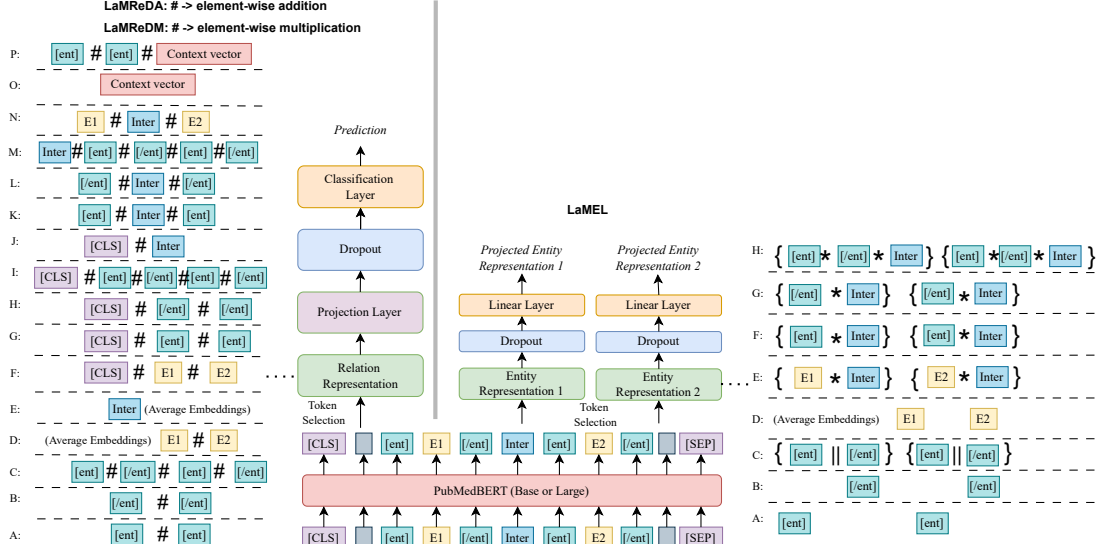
LaMReDA: # -> element-wise addition
LaMReDM: # -> element-wise multiplication

P: [ent] # [ent] # Context vector
O: Context vector
N: E1 # Inter # E2
M: Inter # [ent] # [/ent] # [ent] # [/ent]
L: [/ent] # Inter # [/ent]
K: [ent] # Inter # [ent]
J: [CLS] # Inter
I: [CLS] # [ent] # [/ent] # [ent] # [/ent]
H: [CLS] # [/ent] # [/ent]
G: [CLS] # [ent] # [ent]
F: [CLS] # E1 # E2
E: Inter (Average Embeddings)
D: (Average Embeddings) E1 # E2
C: [ent] # [/ent] # [ent] # [/ent]
B: [/ent] # [/ent]
A: [ent] # [ent]

Prediction
Classification Layer
Dropout
Projection Layer
Relation Representation
Token Selection

LaMEL
Projected Entity Representation 1
Projected Entity Representation 2
Linear Layer
Dropout
Entity Representation 1
Linear Layer
Dropout
Entity Representation 2
Token Selection

[CLS] [ent] E1 [/ent] Inter [ent] E2 [/ent] [SEP]
PubMedBERT (Base or Large)
[CLS] [ent] E1 [/ent] Inter [ent] E2 [/ent] [SEP]

H: { [ent] * [/ent] * Inter } { [ent] * [/ent] * Inter }
G: { [/ent] * Inter } { [/ent] * Inter }
F: { [ent] * Inter } { [ent] * Inter }
E: { E1 * Inter } { E2 * Inter }
D: (Average Embeddings) E1 E2
C: { [ent] || [/ent] } { [ent] || [/ent] }
B: [/ent] [/ent]
A: [ent] [ent]